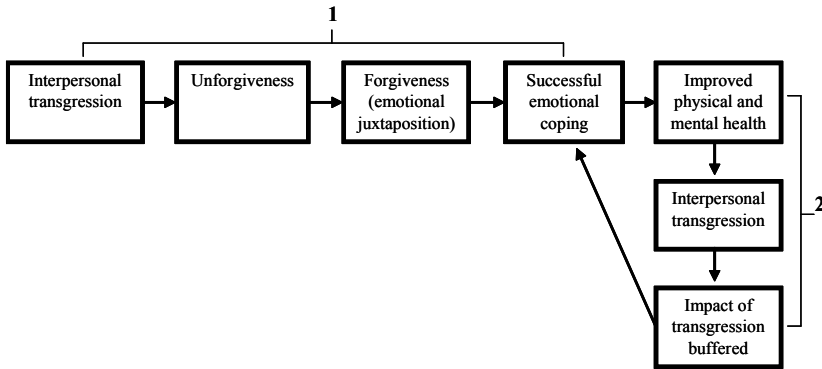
1

Interpersonal transgression

Unforgiveness

Forgiveness (emotional juxtaposition)

Successful emotional coping

Improved physical and mental health

Interpersonal transgression

Impact of transgression buffered

2